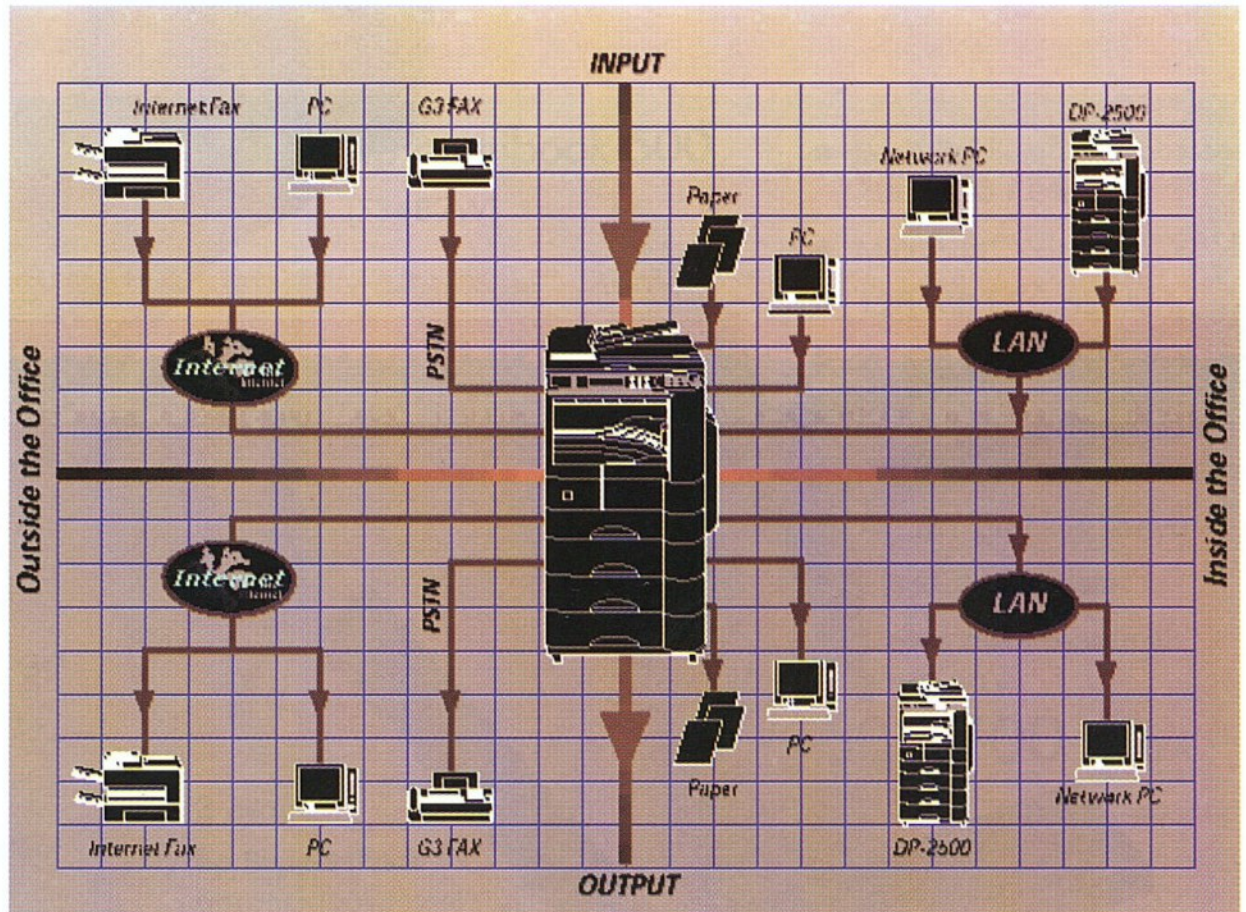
INPUT

Internet Fax

PC

G3 FAX

DP-2500

Network PC

Paper

PC

Internet

PSTN

LAN

Outside the Office

Inside the Office

Internet

PSTN

LAN

Internet Fax

PC

G3 FAX

Paper

PC

DP-2500

Network PC

OUTPUT